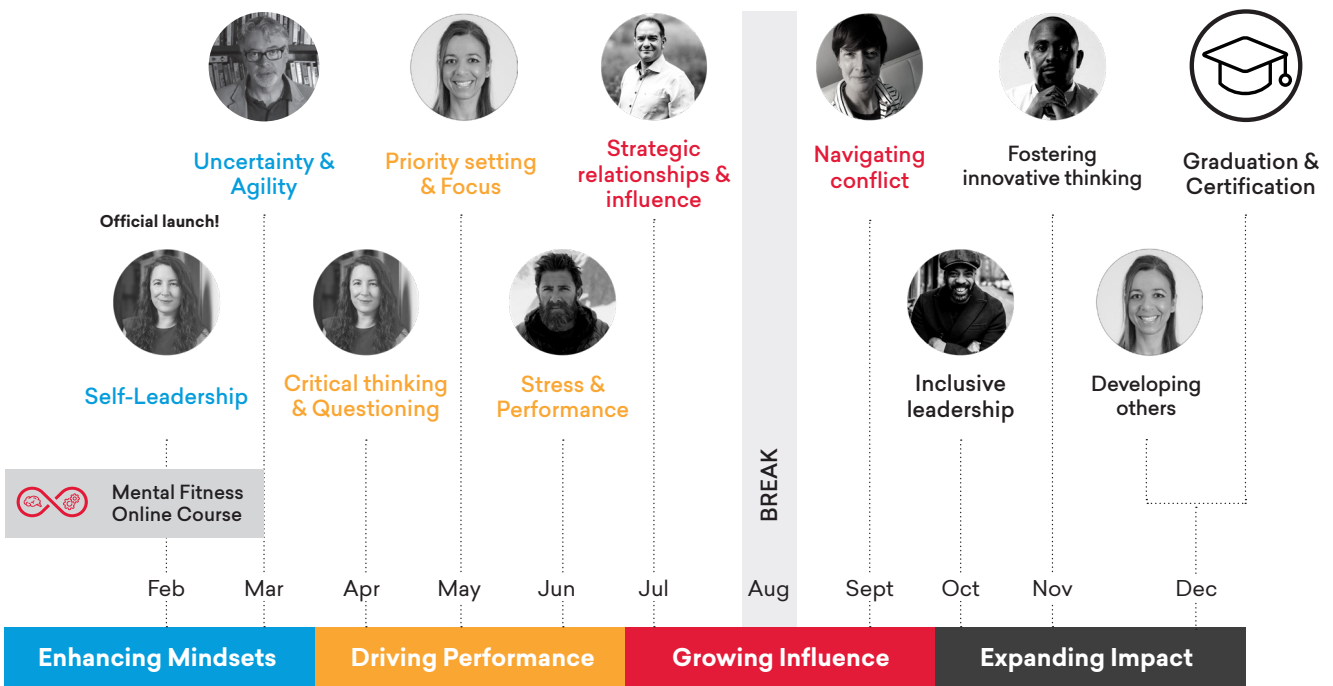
Uncertainty & Agility

Priority setting & Focus

Strategic relationships & influence

Navigating conflict

Fostering innovative thinking

Graduation & Certification

Official launch!

Self-Leadership

Critical thinking & Questioning

Stress & Performance

Inclusive leadership

Developing others

Mental Fitness Online Course

BREAK

Feb
Mar
Apr
May
Jun
Jul
Aug
Sept
Oct
Nov
Dec

Enhancing Mindsets
Driving Performance
Growing Influence
Expanding Impact